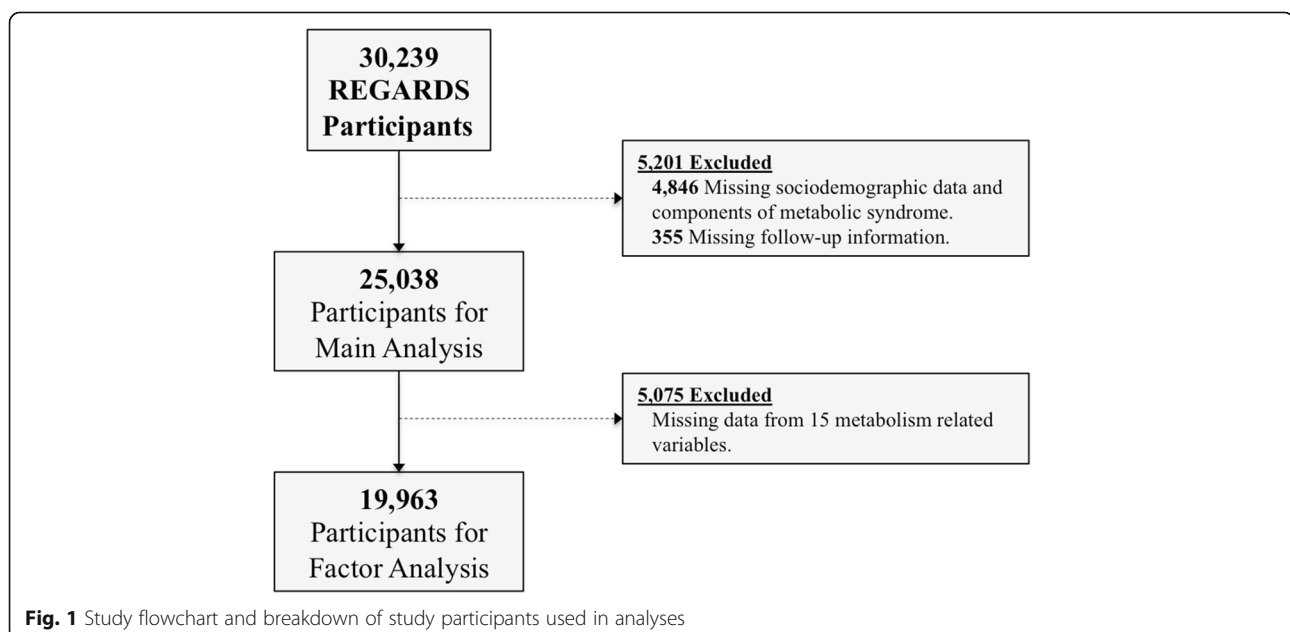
30,239
REGARDS
Participants

5,201 Excluded
4,846 Missing sociodemographic data and components of metabolic syndrome.
355 Missing follow-up information.

25,038
Participants for
Main Analysis

5,075 Excluded
Missing data from 15 metabolism related variables.

19,963
Participants for
Factor Analysis

Fig. 1 Study flowchart and breakdown of study participants used in analyses